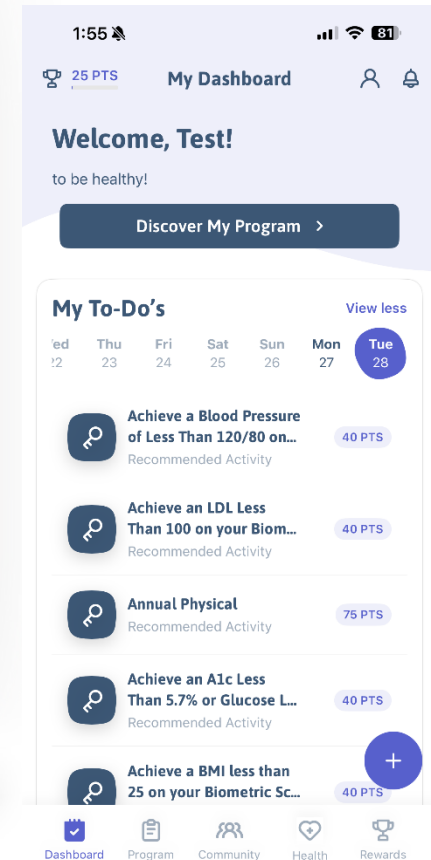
1:55

81

25 PTS

My Dashboard

Welcome, Test!

to be healthy!

Discover My Program >

My To-Do's

View less

| Ved | Thu | Fri | Sat | Sun | Mon | Tue |
|---|---|---|---|---|---|---|
| 22 | 23 | 24 | 25 | 26 | 27 | 28 |

Achieve a Blood Pressure of Less Than 120/80 on...
Recommended Activity
40 PTS

Achieve an LDL Less Than 100 on your Biom...
Recommended Activity
40 PTS

Annual Physical
Recommended Activity
75 PTS

Achieve an A1c Less Than 5.7% or Glucose L...
Recommended Activity
40 PTS

Achieve a BMI less than 25 on your Biometric Sc...
40 PTS

+

Dashboard Program Community Health Rewards